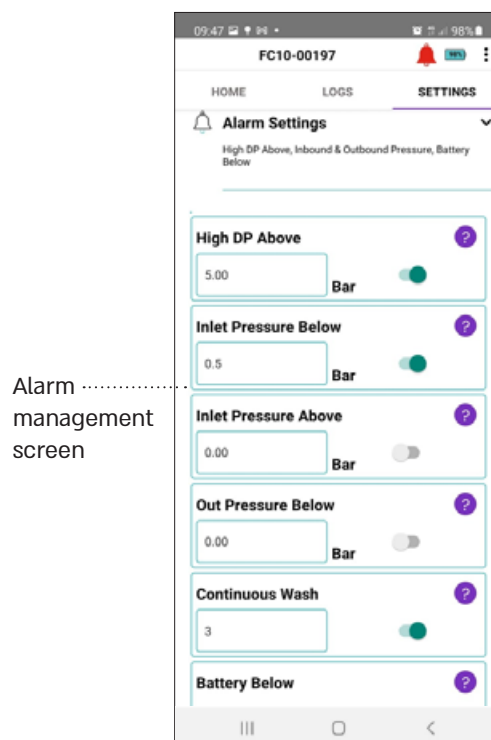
Alarm management screen

09:47 98%

FC10-00197

98%

HOME LOGS SETTINGS

Alarm Settings

High DP Above, Inbound & Outbound Pressure, Battery Below

High DP Above ?
5.00 Bar

Inlet Pressure Below ?
0.5 Bar

Inlet Pressure Above ?
0.00 Bar

Out Pressure Below ?
0.00 Bar

Continuous Wash ?
3

Battery Below ?